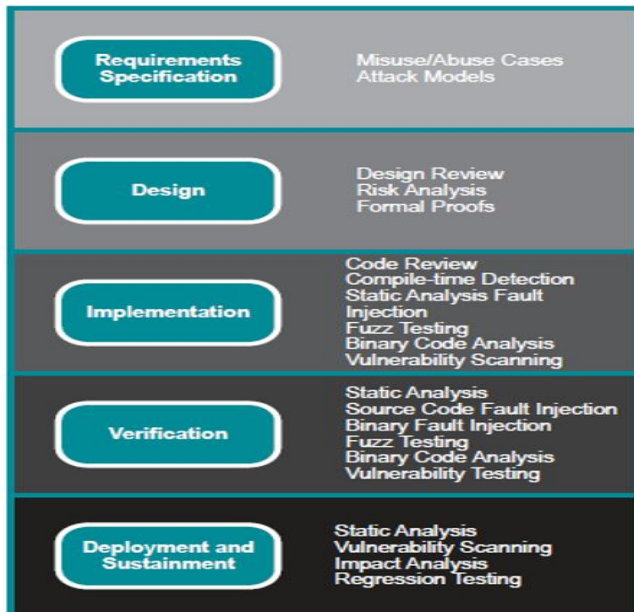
Requirements Specification

Misuse/Abuse Cases
Attack Models

Design

Design Review
Risk Analysis
Formal Proofs

Implementation

Code Review
Compile-time Detection
Static Analysis Fault Injection
Fuzz Testing
Binary Code Analysis
Vulnerability Scanning

Verification

Static Analysis
Source Code Fault Injection
Binary Fault Injection
Fuzz Testing
Binary Code Analysis
Vulnerability Testing

Deployment and Sustainment

Static Analysis
Vulnerability Scanning
Impact Analysis
Regression Testing